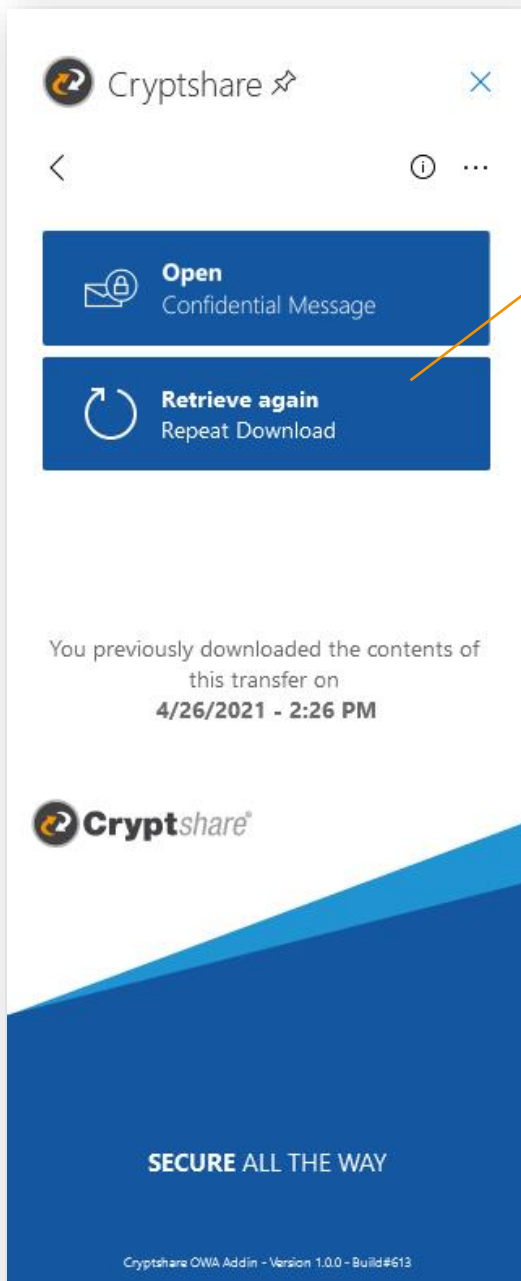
Cryptshare

Open
Confidential Message

Retrieve again
Repeat Download

You previously downloaded the contents of this transfer on
**4/26/2021 - 2:26 PM**

Cryptshare®

SECURE ALL THE WAY

Cryptshare OWA Addin - Version 1.0.0 - Build#613